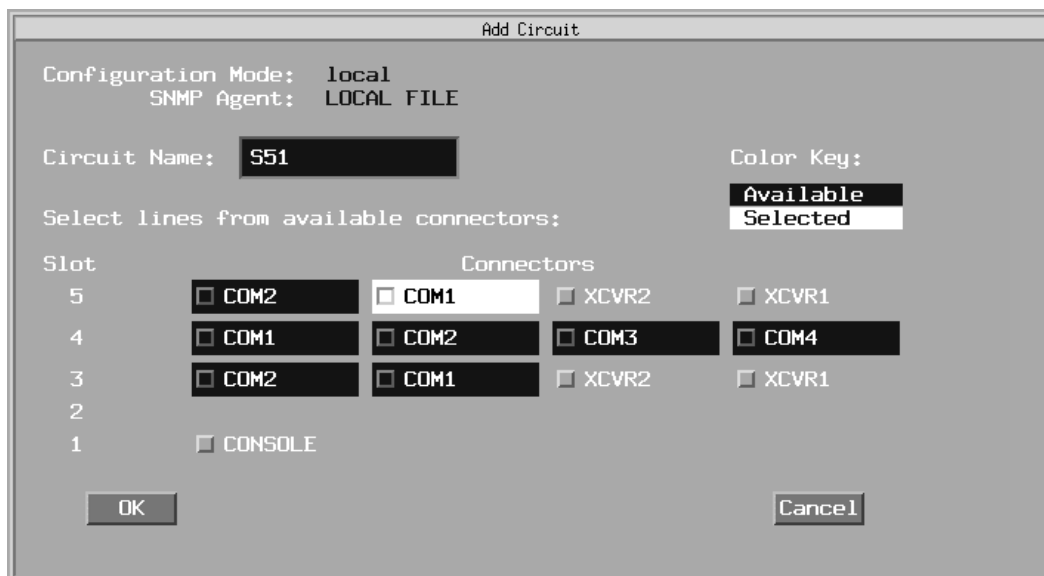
Add Circuit

Configuration Mode: local
SNMP Agent: LOCAL FILE

Circuit Name: S51

Color Key:
Available
Selected

Select lines from available connectors:

| Slot | Connectors | | | |
|---|---|---|---|---|
| 5 | COM2 | COM1 | XCVR2 | XCVR1 |
| 4 | COM1 | COM2 | COM3 | COM4 |
| 3 | COM2 | COM1 | XCVR2 | XCVR1 |
| 2 | | | | |
| 1 | CONSOLE | | | |

OK

Cancel